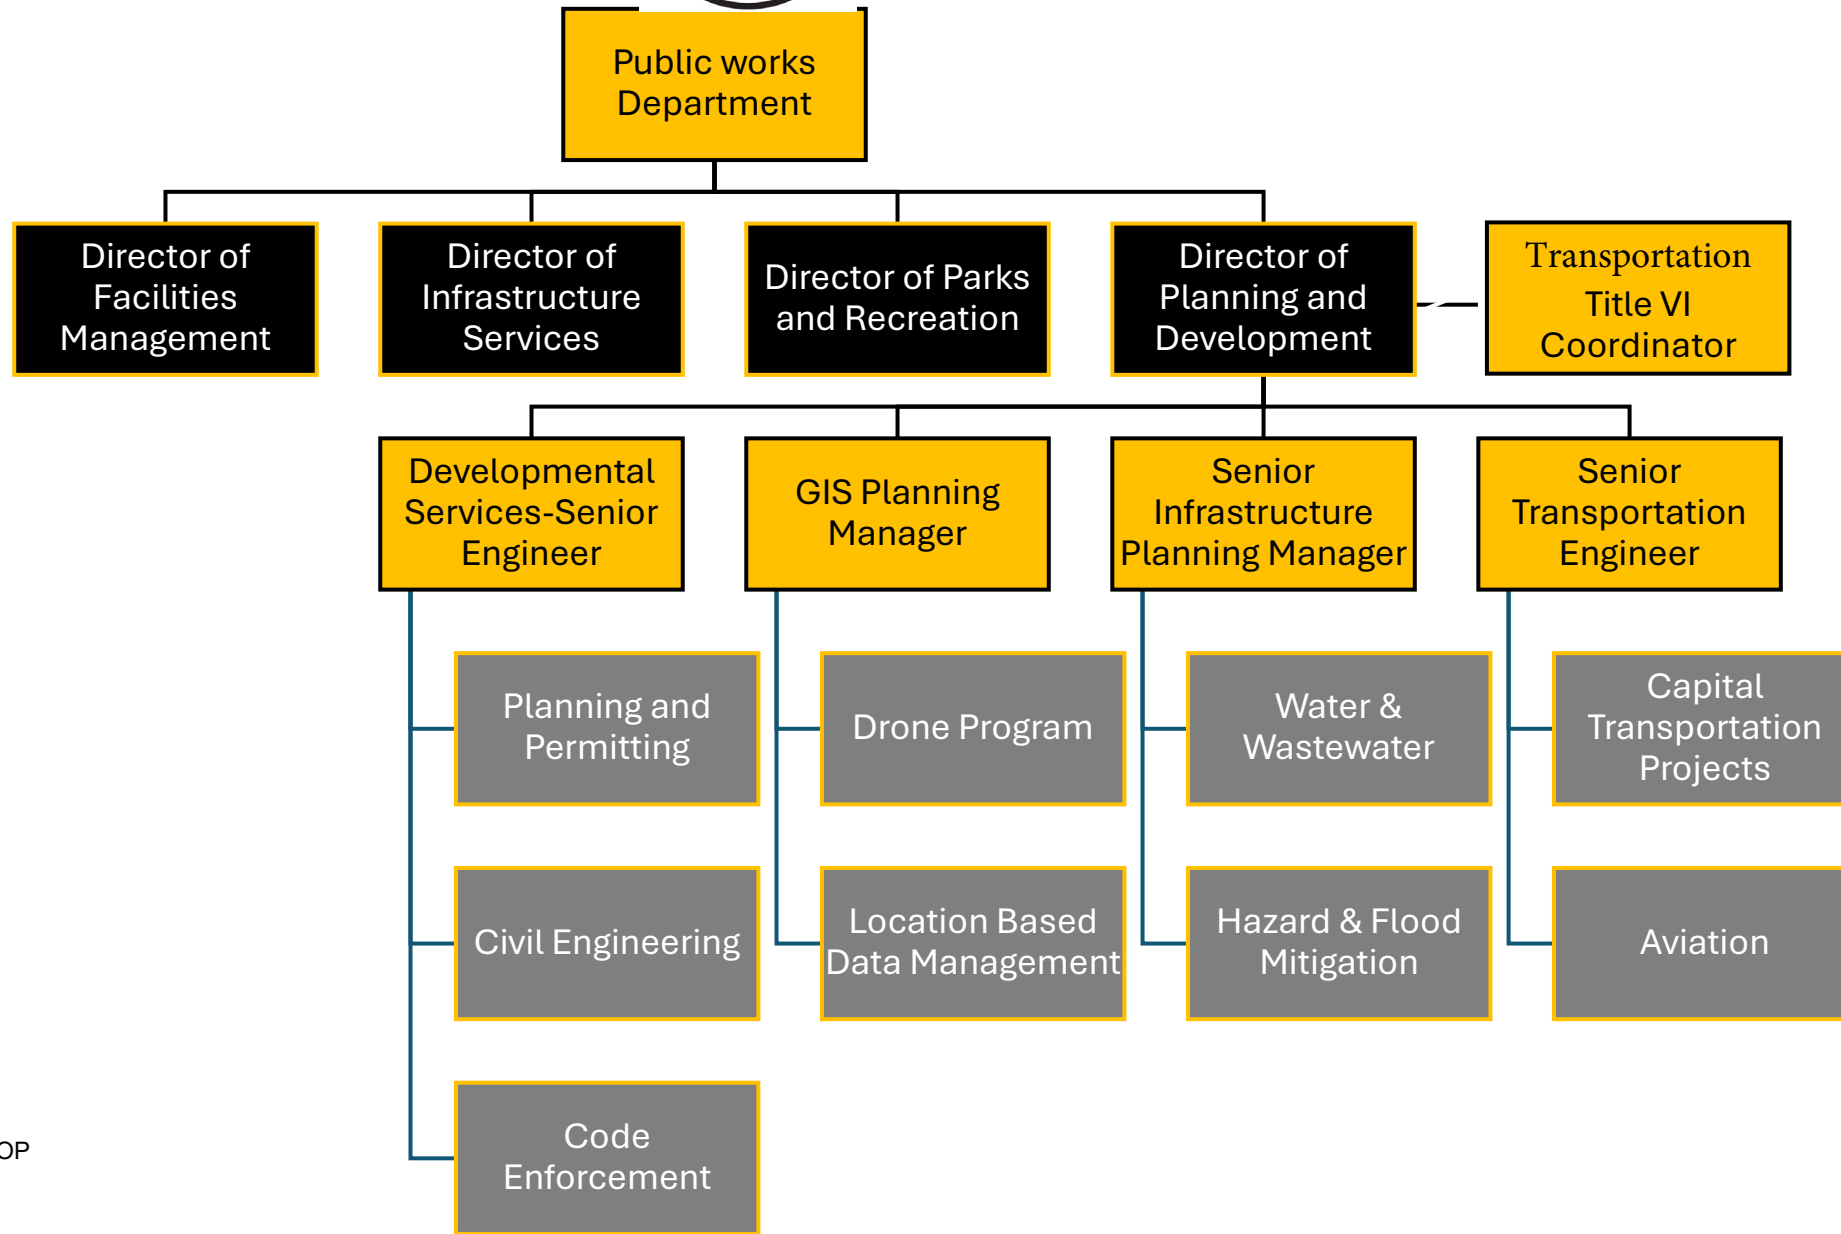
Public works Department

Director of Facilities Management

Director of Infrastructure Services

Director of Parks and Recreation

Director of Planning and Development

Transportation Title VI Coordinator

Developmental Services-Senior Engineer

GIS Planning Manager

Senior Infrastructure Planning Manager

Senior Transportation Engineer

Planning and Permitting

Drone Program

Water & Wastewater

Capital Transportation Projects

Civil Engineering

Location Based Data Management

Hazard & Flood Mitigation

Aviation

Code Enforcement

OP